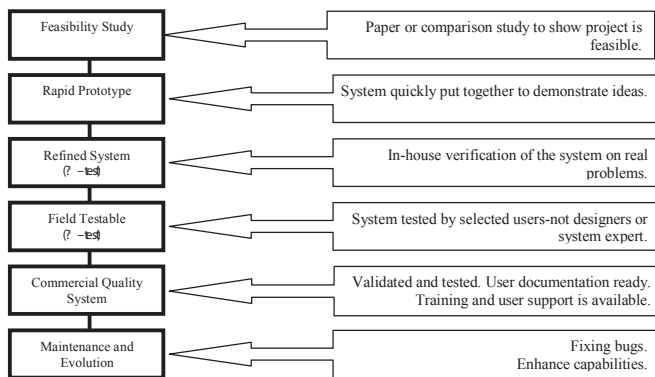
Feasibility Study

Paper or comparison study to show project is feasible.

Rapid Prototype

System quickly put together to demonstrate ideas.

Refined System
(? −test)

In-house verification of the system on real problems.

Field Testable
(? −test)

System tested by selected users-not designers or system expert.

Commercial Quality System

Validated and tested. User documentation ready. Training and user support is available.

Maintenance and Evolution

Fixing bugs.
Enhance capabilities.